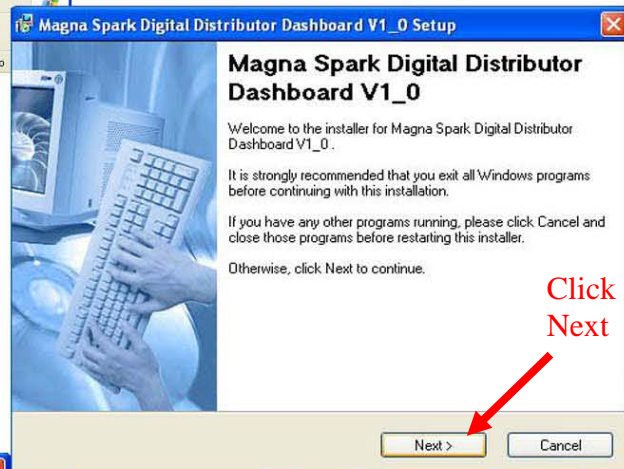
Magna Spark Digital Distributor Dashboard V1_0 Setup

Magna Spark Digital Distributor Dashboard V1_0

Welcome to the installer for Magna Spark Digital Distributor Dashboard V1_0 .

It is strongly recommended that you exit all Windows programs before continuing with this installation.

If you have any other programs running, please click Cancel and close those programs before restarting this installer.

Otherwise, click Next to continue.

Click Next

Next >

Cancel